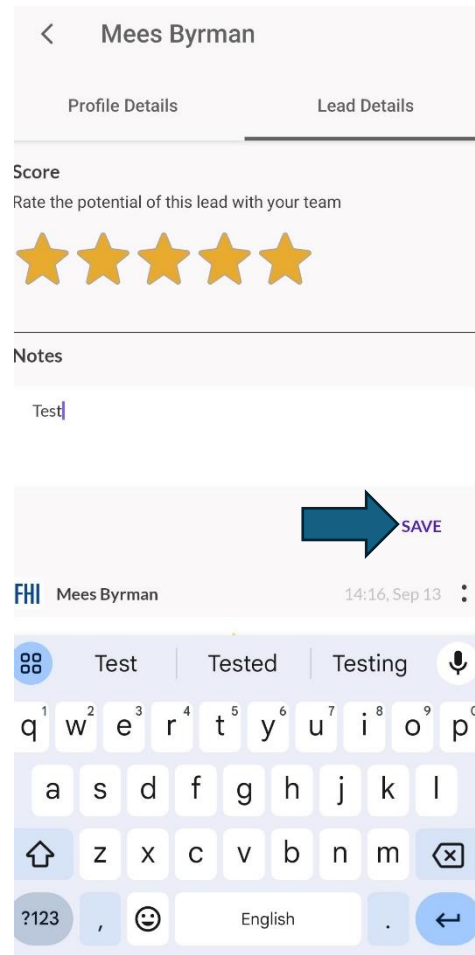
< Mees Byrman

Profile Details Lead Details

Score
Rate the potential of this lead with your team

Notes

Test

SAVE

FHI Mees Byrman 14:16, Sep 13

Test Tested Testing

q 1 w 2 e 3 r 4 t 5 y 6 u 7 i 8 o 9 p 0

a s d f g h j k l

z x c v b n m

?123 , English .